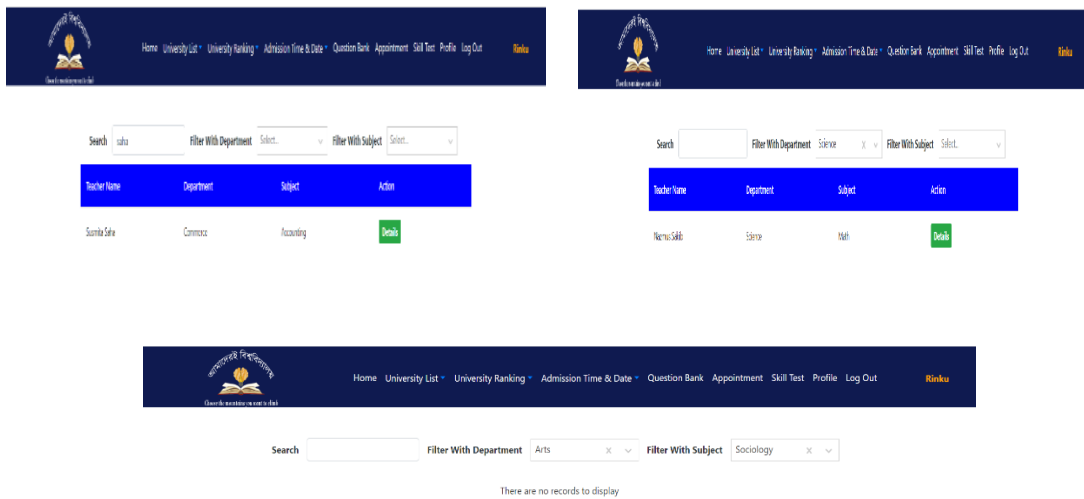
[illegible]

Home University List University Ranking Admission Time & Date Question Bank Appointment Skill Test Profile Log Out Rinku

Search saha Filter With Department Select... Filter With Subject Select...

| Teacher Name | Department | Subject | Action |
|---|---|---|---|
| Susmita Saha | Commerce | Accounting | Details |

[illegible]

Home University List University Ranking Admission Time & Date Question Bank Appointment Skill Test Profile Log Out Rinku

Search Filter With Department Science Filter With Subject Select...

| Teacher Name | Department | Subject | Action |
|---|---|---|---|
| Nazmus Sakib | Science | Math | Details |

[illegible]

Home University List University Ranking Admission Time & Date Question Bank Appointment Skill Test Profile Log Out Rinku

Search Filter With Department Arts Filter With Subject Sociology

There are no records to display